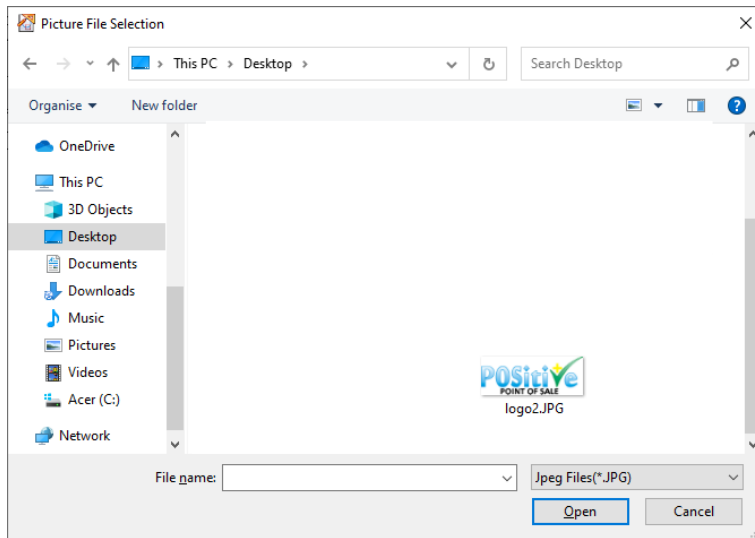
Picture File Selection

This PC > Desktop >

Search Desktop

Organise ▾ New folder

OneDrive

This PC

3D Objects

Desktop

Documents

Downloads

Music

Pictures

Videos

Acer (C:)

Network

POSitive POINT OF SALE

logo2.JPG

File name:

Jpeg Files(*.JPG)

Open

Cancel